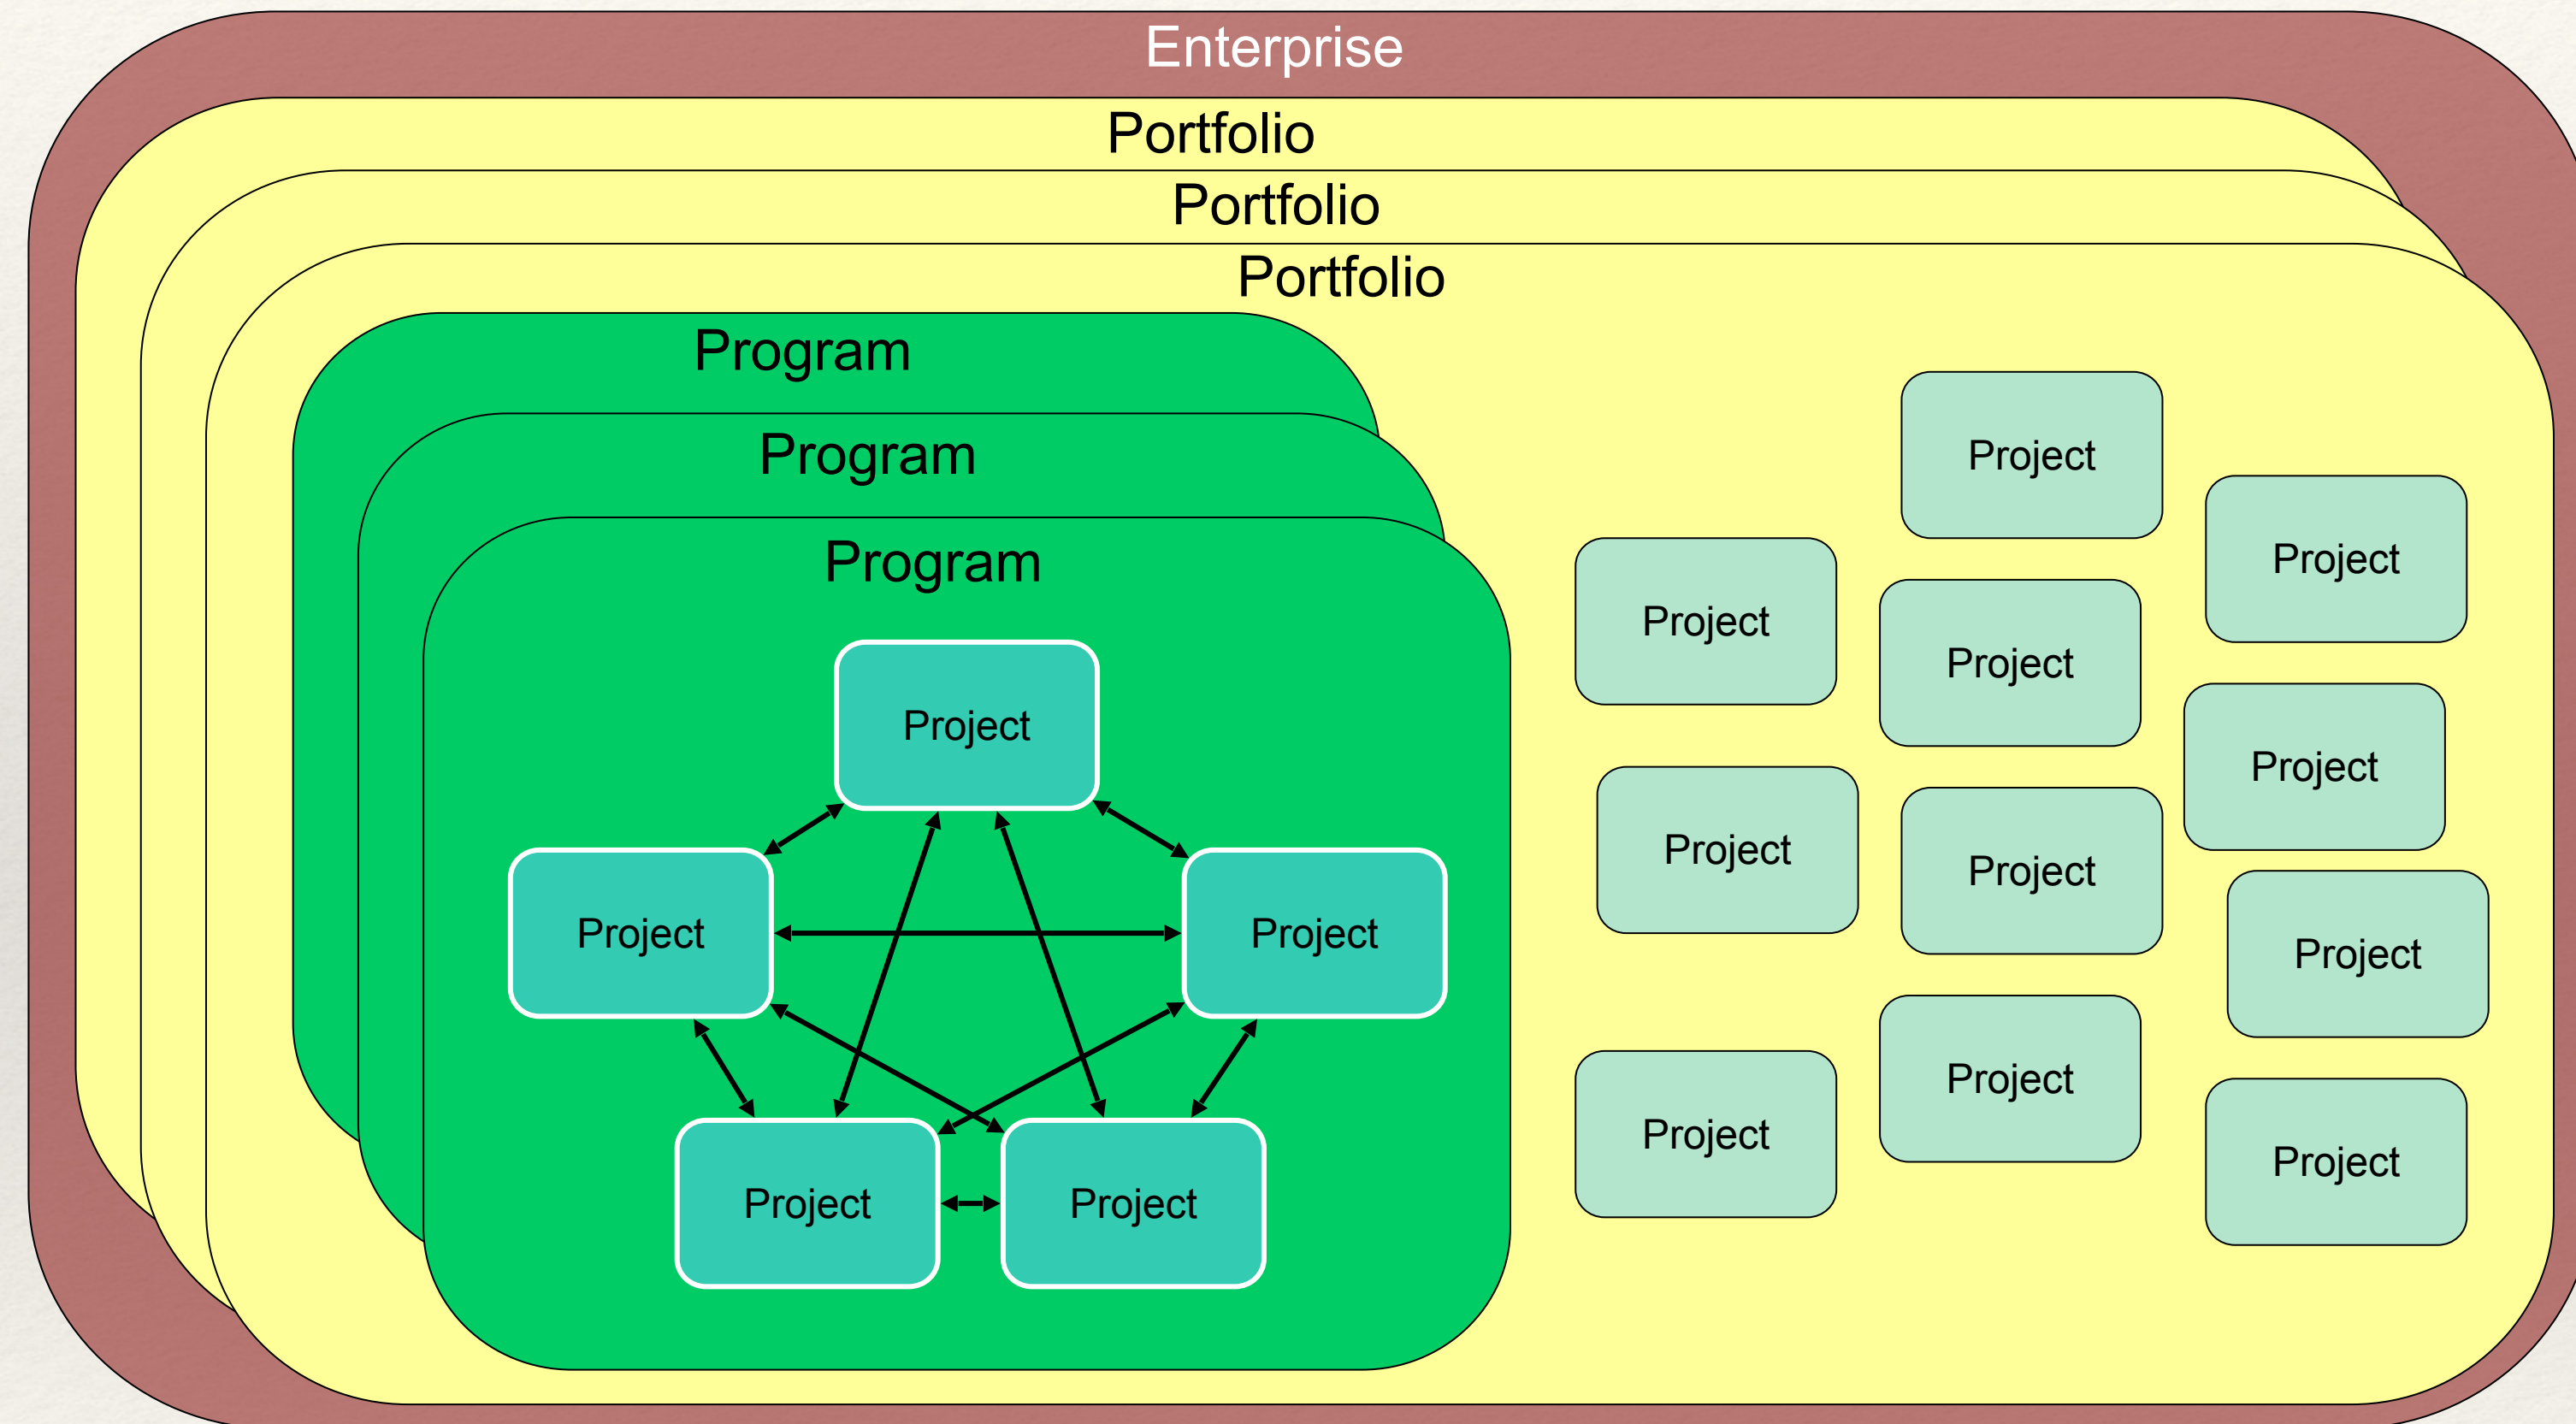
Enterprise

Portfolio

Portfolio

Portfolio

Program

Program

Program

Project

Project

Project

Project

Project

Project

Project

Project

Project

Project

Project

Project

Project

Project

Project

Project

Project